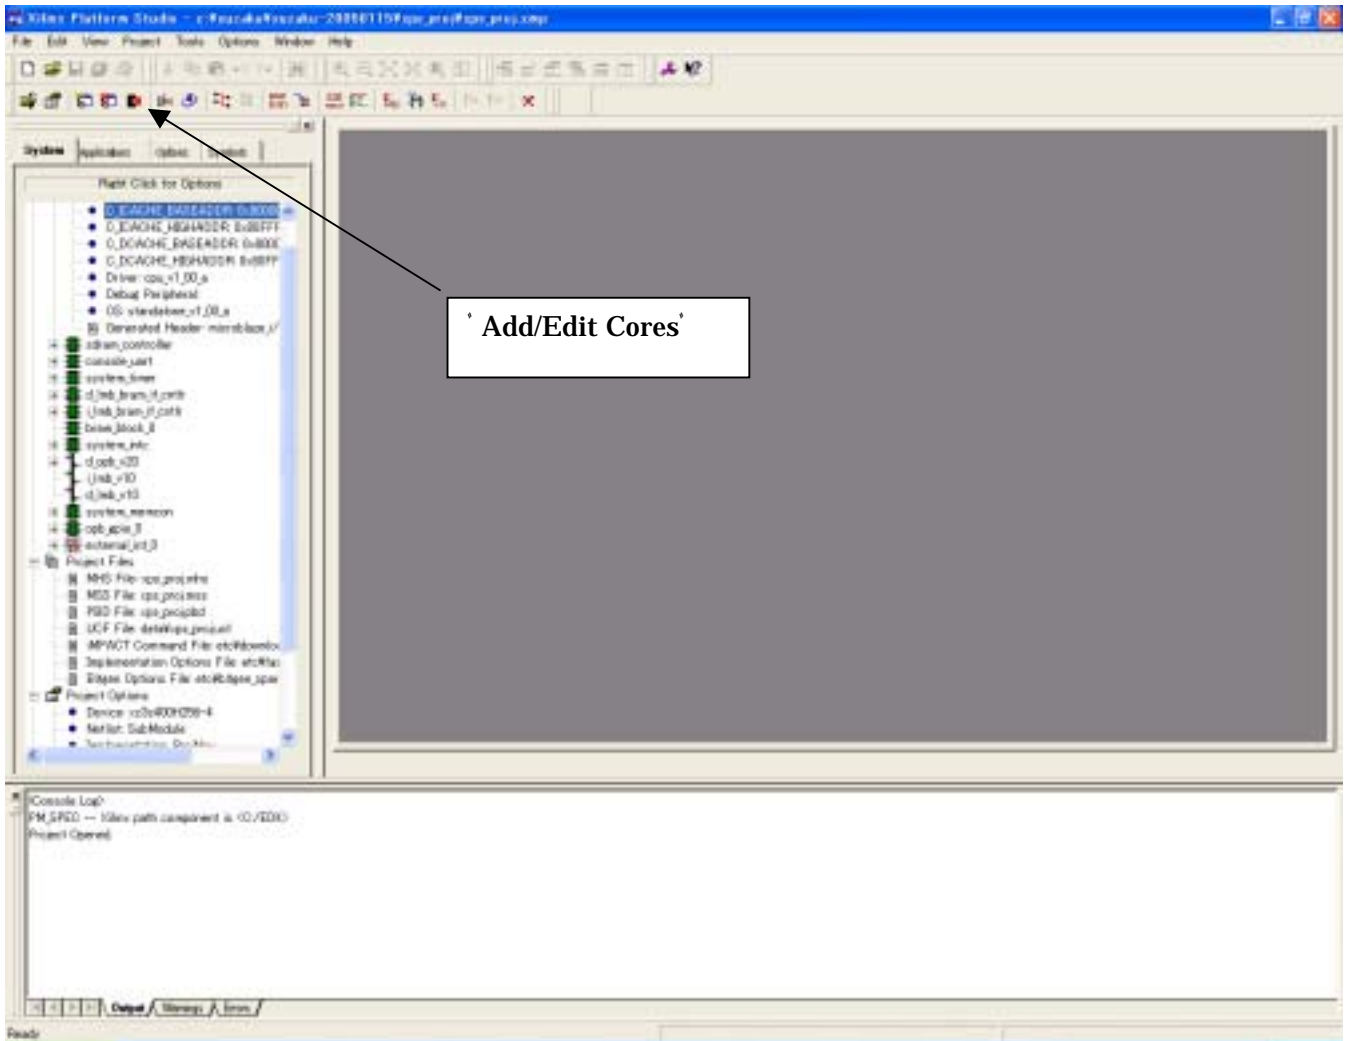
Xilinx Platform Studio - c:¥suzuka¥suzuka-20050115¥spc_proj¥spc_proj.xmp

File Edit View Project Tools Options Window Help

System Applications Options Symbols

Right Click for Options

C_ICACHE_BASEADDR 0x800
C_ICACHE_HIGHADDR 0x80FF
C_DCACHE_BASEADDR 0x800
C_DCACHE_HIGHADDR 0x80FF
Driver: cpu_v1_00_a
Debug Peripheral
OS: standalone_v1_00_a
Generated Header: microblaze_i/
sdram_controller
console_uart
system_timer
d_lmb_bram_if_cntlr
i_lmb_bram_if_cntlr
bram_block_0
system_intc
d_opb_v20
i_lmb_v10
d_lmb_v10
system_memcon
opb_gpio_0
external_int_0
Project Files
MHS File: spc_proj.mhs
MSS File: spc_proj.mss
PBD File: spc_proj.pbd
UCF File: data¥spc_proj.ucf
iMPACT Command File: etc¥downlo
Implementation Options File: etc¥fas
Bitgen Options File: etc¥bitgen_spar
Project Options
Device: xc3s400ft256-4
Netlist: SubModule
Implementation: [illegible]

' Add/Edit Cores'

Console Log>
PM_SPEC -- Xilinx path component is <C:/EDK>
Project Opened.

Output Warnings Errors

Ready